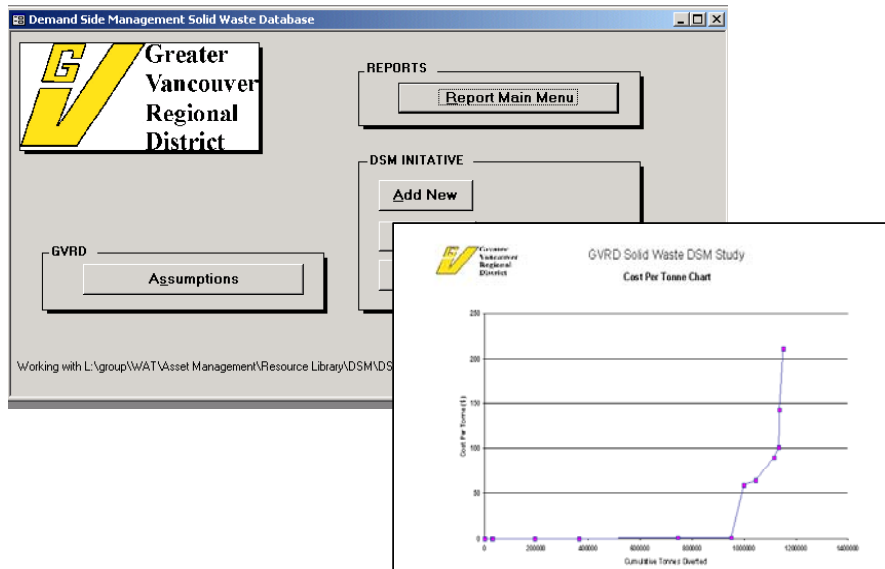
Demand Side Management Solid Waste Database

GV Greater Vancouver Regional District

REPORTS

Report Main Menu

DSM INITATIVE

Add New

GVRD

Assumptions

Working with L:\group\WAT\Asset Management\Resource Library\DSM\DS

GV Greater Vancouver Regional District

GVRD Solid Waste DSM Study

Cost Per Tonne Chart

250

200

150

100

50

0

Cost Per Tonne ($)

0

200000

400000

600000

800000

1000000

1200000

1400000

Cumulative Tonnes Diverted